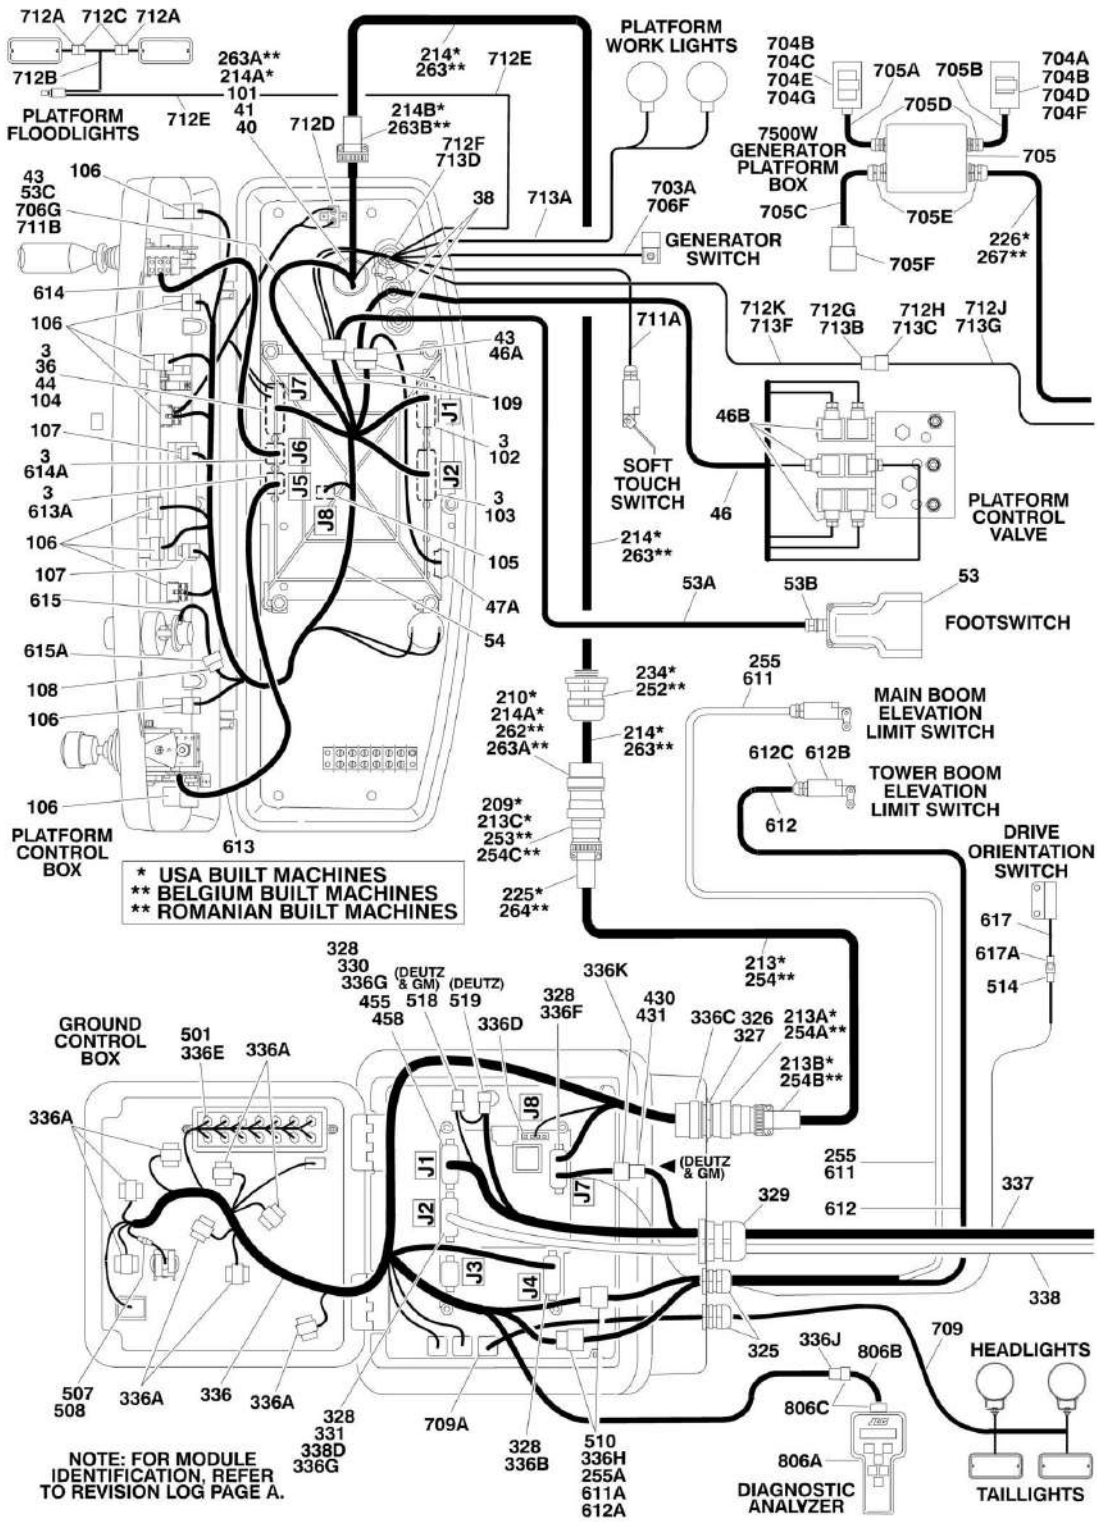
712A 712C 712A
712B
PLATFORM FLOODLIGHTS
712E
263A**
214A*
101
41
40
214*
263**
712E
214B*
263B**
712D
712F
713D
PLATFORM WORK LIGHTS
704B
704C
704E
704G
705A
705B
704A
704B
704D
704F
705D
7500W GENERATOR PLATFORM BOX
705
705C
705E
705F
226*
267**
43
53C
706G
711B
106
38
713A
703A
706F
GENERATOR SWITCH
614
106
3
36
44
104
107
3
614A
3
613A
106
107
615
615A
108
106
106
J7
J6
J5
J8
J1
J2
43
46A
109
3
102
3
103
105
47A
54
711A
SOFT TOUCH SWITCH
712K
713F
712G
713B
712H
713C
712J
713G
46B
46
PLATFORM CONTROL VALVE
214*
263**
53A
53B
53
FOOTSWITCH
234*
252**
210*
214A*
262**
263A**
214*
263**
209*
213C*
253**
254C**
225*
264**
255
611
MAIN BOOM ELEVATION LIMIT SWITCH
612C 612B
TOWER BOOM ELEVATION LIMIT SWITCH
612
DRIVE ORIENTATION SWITCH
617
617A
514
PLATFORM CONTROL BOX
613
* USA BUILT MACHINES
** BELGIUM BUILT MACHINES
** ROMANIAN BUILT MACHINES
213*
254**
328
330
336G
455
458
(DEUTZ & GM)
518
(DEUTZ)
519
336D
328
336F
336K
430
431
336C
326
327
213A*
254A**
213B*
254B**
GROUND CONTROL BOX
501
336E
336A
336A
J8
J1
J2
J3
J4
J7
(DEUTZ & GM)
255
611
612
329
337
338
325
709
336J
806B
806C
806A
DIAGNOSTIC ANALYZER
HEADLIGHTS
TAILLIGHTS
507
508
336A
336
336A
328
331
338D
336G
709A
328
336B
510
336H
255A
611A
612A
NOTE: FOR MODULE IDENTIFICATION, REFER TO REVISION LOG PAGE A.